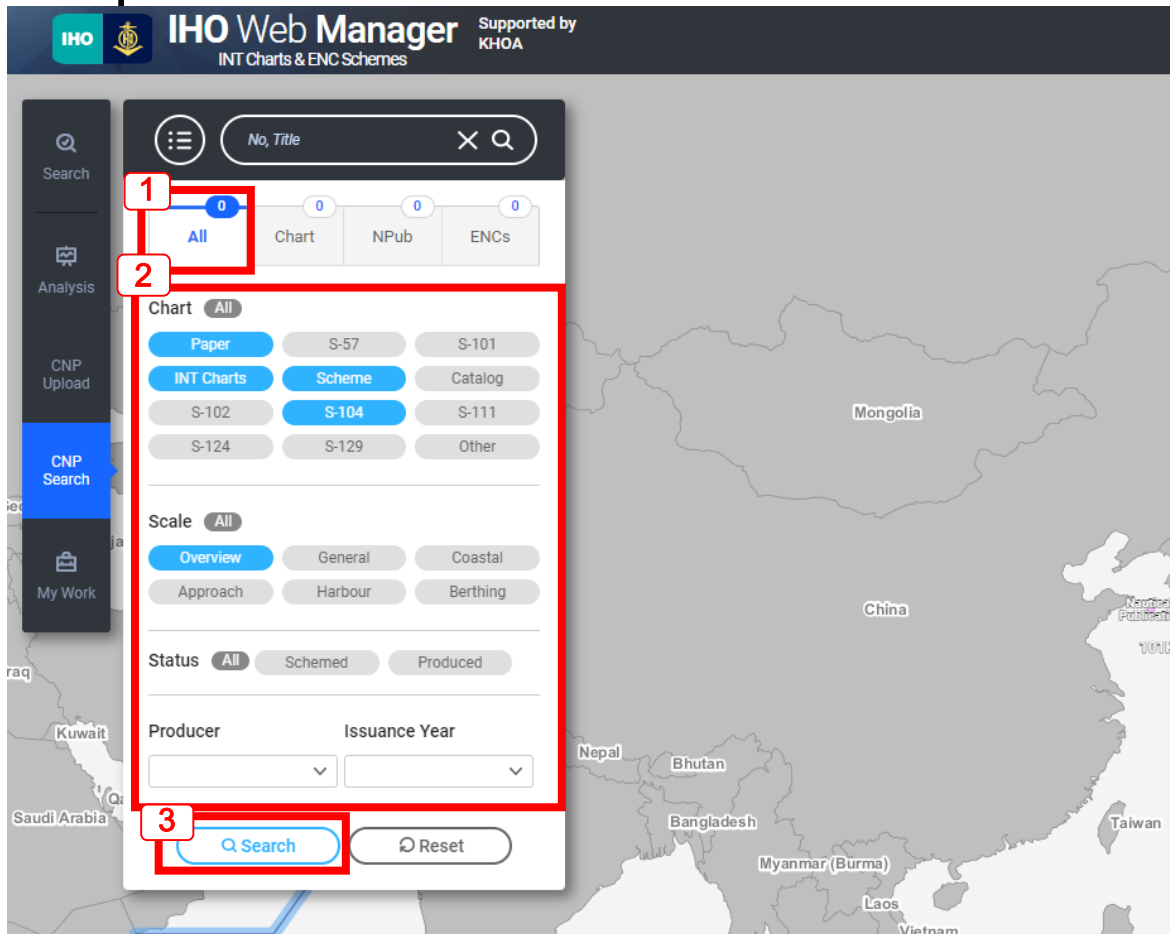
IHO IHO Web Manager INT Charts & ENC Schemes Supported by KHOA

Search

Analysis

CNP Upload

CNP Search

My Work

No, Title

1

0 All | 0 Chart | 0 NPub | 0 ENCs

2

Chart All

Paper | S-57 | S-101
INT Charts | Scheme | Catalog
S-102 | S-104 | S-111
S-124 | S-129 | Other

Scale All

Overview | General | Coastal
Approach | Harbour | Berthing

Status All | Schemed | Produced

Producer | Issuance Year

3

Search | Reset

Mongolia

China

Nepal

Bhutan

Bangladesh

Myanmar (Burma)

Laos

Vietnam

Taiwan

Kuwait

Saudi Arabia

raq

Nautical Publicat

101